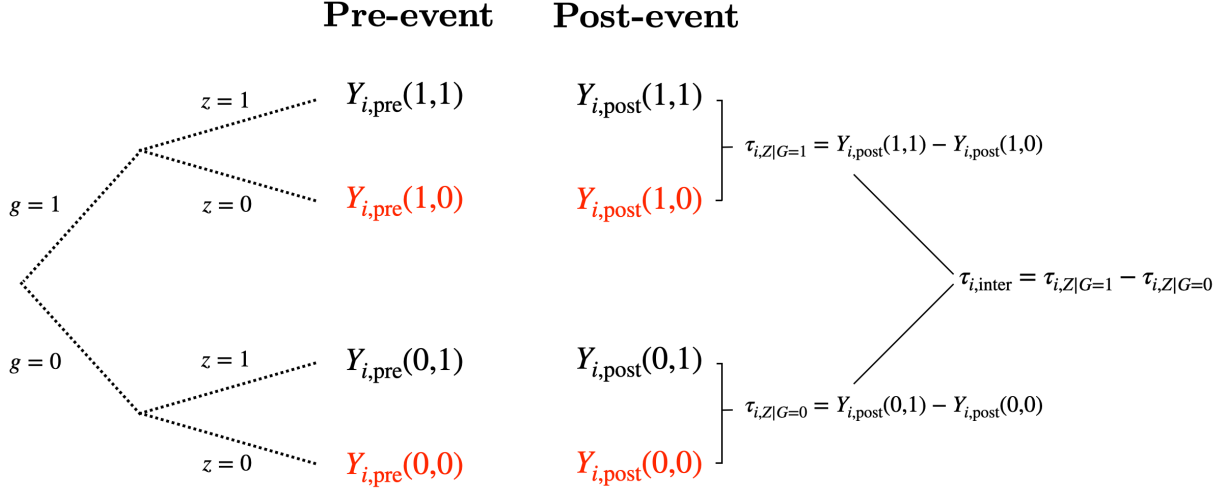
Pre-event Post-event

$z=1$ $Y_{i,\text{pre}}(1,1)$ $Y_{i,\text{post}}(1,1)$

$\tau_{i,Z|G=1} = Y_{i,\text{post}}(1,1) - Y_{i,\text{post}}(1,0)$

$g=1$

$z=0$ $Y_{i,\text{pre}}(1,0)$ $Y_{i,\text{post}}(1,0)$

$\tau_{i,\text{inter}} = \tau_{i,Z|G=1} - \tau_{i,Z|G=0}$

$g=0$

$z=1$ $Y_{i,\text{pre}}(0,1)$ $Y_{i,\text{post}}(0,1)$

$\tau_{i,Z|G=0} = Y_{i,\text{post}}(0,1) - Y_{i,\text{post}}(0,0)$

$z=0$ $Y_{i,\text{pre}}(0,0)$ $Y_{i,\text{post}}(0,0)$